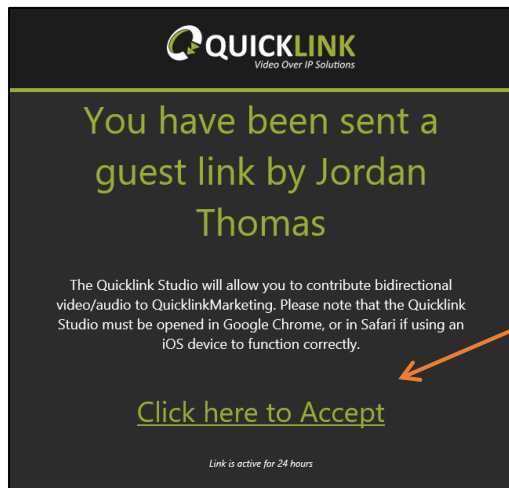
QUICKLINK
Video Over IP Solutions

You have been sent a guest link by Jordan Thomas

The Quicklink Studio will allow you to contribute bidirectional video/audio to QuicklinkMarketing. Please note that the Quicklink Studio must be opened in Google Chrome, or in Safari if using an iOS device to function correctly.

Click here to Accept

Link is active for 24 hours